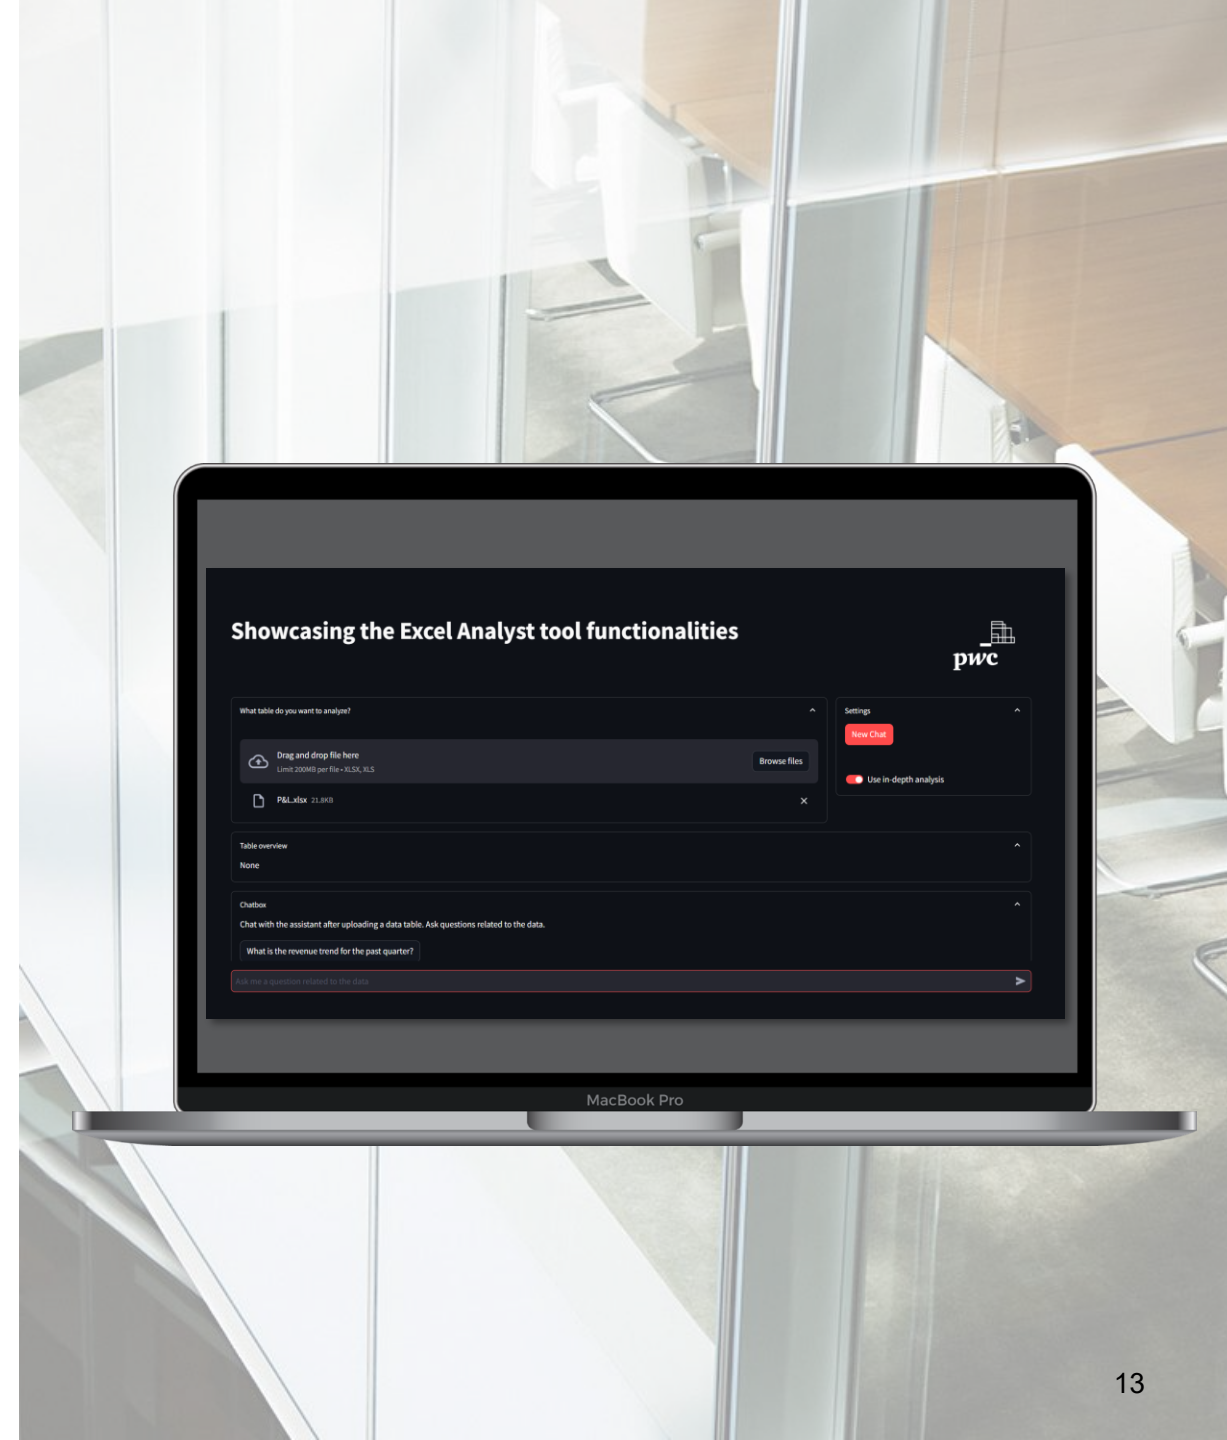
Showcasing the Excel Analyst tool functionalities

pwc

What table do you want to analyze?

Drag and drop file here
Limit 200MB per file • XLSX, XLS

Browse files

P&L.xlsx 21.8KB

×

Settings

New Chat

Use in-depth analysis

Table overview

None

Chatbox

Chat with the assistant after uploading a data table. Ask questions related to the data.

What is the revenue trend for the past quarter?

Ask me a question related to the data

MacBook Pro

13